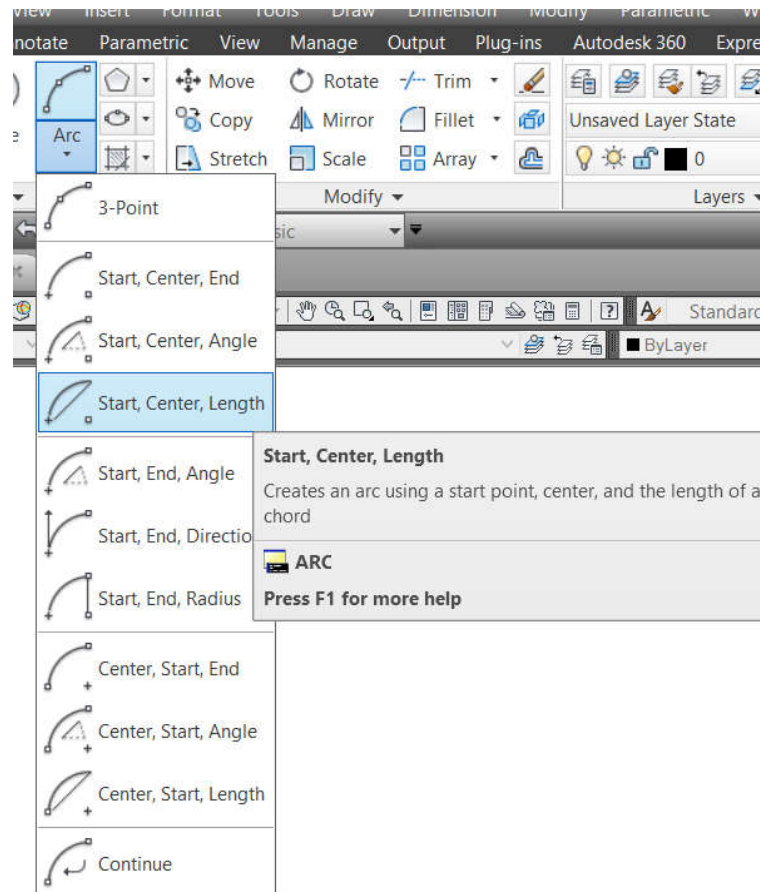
View Insert Format Tools Draw Dimension Modify Parametric W

notate Parametric View Manage Output Plug-ins Autodesk 360 Expre

Arc

Move Rotate Trim
Copy Mirror Fillet
Stretch Scale Array

Unsaved Layer State

0

Modify

Layers

3-Point

sic

Start, Center, End

Start, Center, Angle

Standard

ByLayer

Start, Center, Length

Start, End, Angle

Start, End, Directio

Start, End, Radius

Start, Center, Length

Creates an arc using a start point, center, and the length of a chord

ARC

Press F1 for more help

Center, Start, End

Center, Start, Angle

Center, Start, Length

Continue